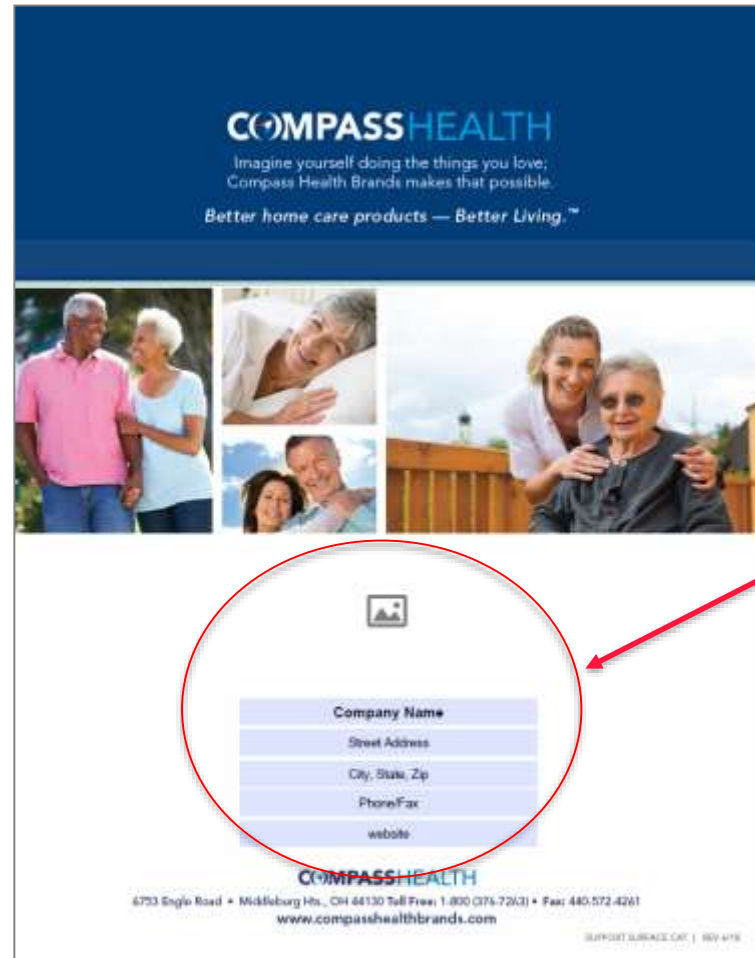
COMPASSHEALTH

Imagine yourself doing the things you love; Compass Health Brands makes that possible.

Better home care products — Better Living.™

Company Name

Street Address

City, State, Zip

Phone/Fax

website

COMPASSHEALTH

6753 Engle Road • Middleburg Hts., OH 44130 Toll Free: 1-800 (376-7263) • Fax: 440-572-4261

www.compasshealthbrands.com

SUPPORT SURFACE CAT | REV 4/19